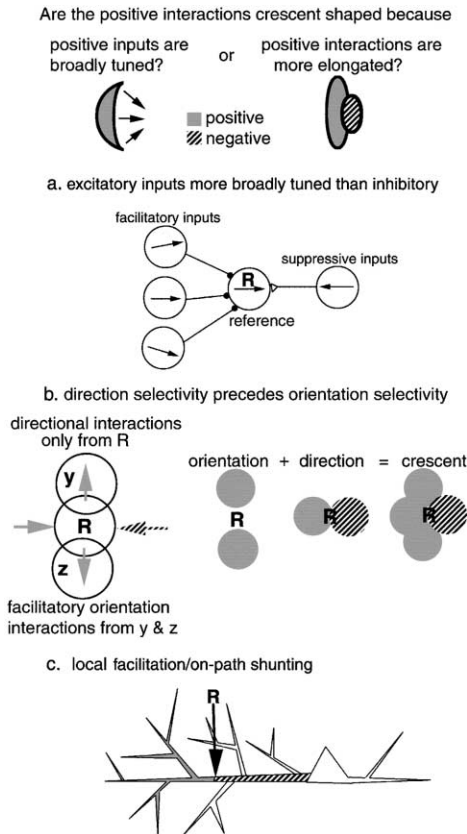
Are the positive interactions crescent shaped because

positive inputs are broadly tuned?

or

positive interactions are more elongated?

positive

negative

a. excitatory inputs more broadly tuned than inhibitory

facilitatory inputs

suppressive inputs

R

reference

b. direction selectivity precedes orientation selectivity

directional interactions only from R

y

R

z

facilitatory orientation interactions from y & z

orientation + direction = crescent

R

R

R

c. local facilitation/on-path shunting

R